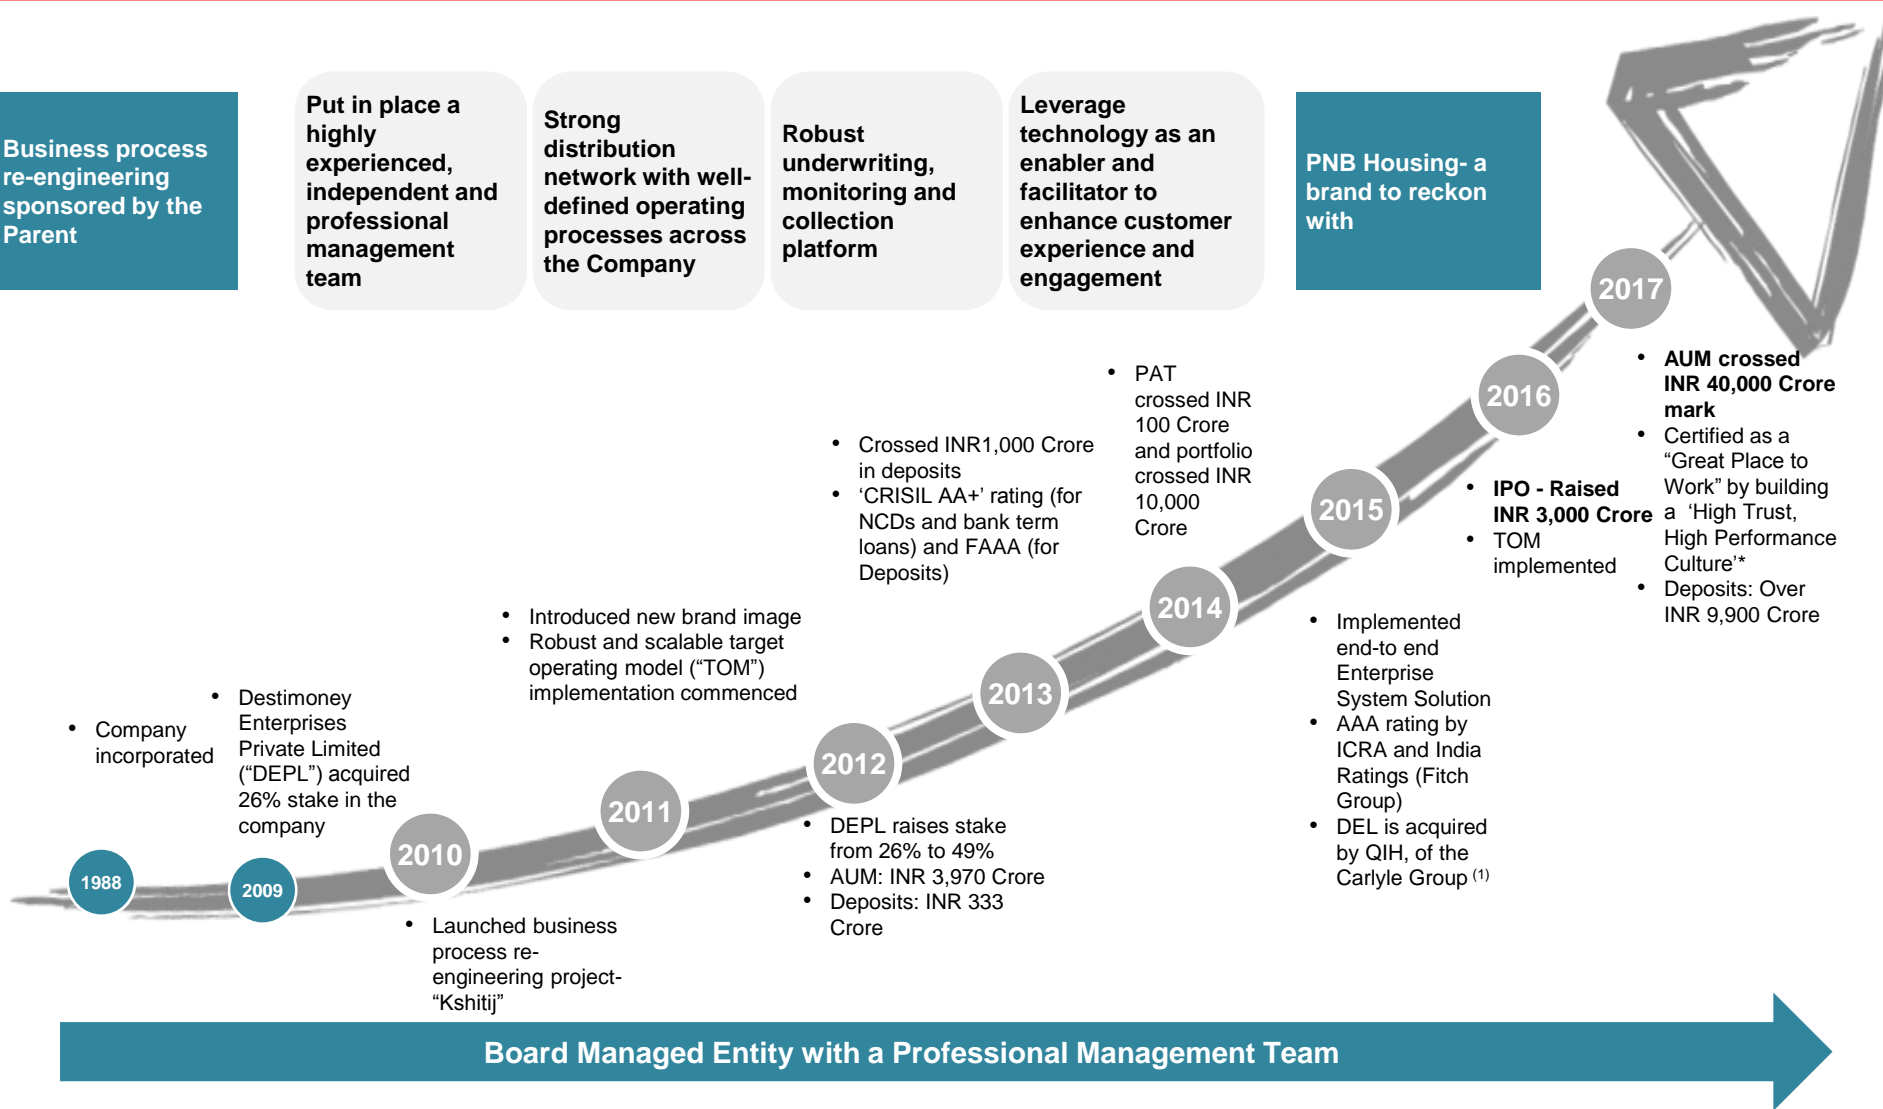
Business process re-engineering sponsored by the Parent

Put in place a highly experienced, independent and professional management team

Strong distribution network with well-defined operating processes across the Company

Robust underwriting, monitoring and collection platform

Leverage technology as an enabler and facilitator to enhance customer experience and engagement

PNB Housing- a brand to reckon with

1988
• Company incorporated

2009
• Destimoney Enterprises Private Limited ("DEPL") acquired 26% stake in the company

2010
• Launched business process re-engineering project- "Kshitij"

2011
• Introduced new brand image
• Robust and scalable target operating model ("TOM") implementation commenced

2012
• DEPL raises stake from 26% to 49%
• AUM: INR 3,970 Crore
• Deposits: INR 333 Crore

2013
• Crossed INR1,000 Crore in deposits
• 'CRISIL AA+' rating (for NCDs and bank term loans) and FAAA (for Deposits)

2014
• PAT crossed INR 100 Crore and portfolio crossed INR 10,000 Crore

2015
• Implemented end-to end Enterprise System Solution
• AAA rating by ICRA and India Ratings (Fitch Group)
• DEL is acquired by QIH, of the Carlyle Group $^{(1)}$

2016
• IPO - Raised INR 3,000 Crore
• TOM implemented

2017
• AUM crossed INR 40,000 Crore mark
• Certified as a "Great Place to Work" by building a 'High Trust, High Performance Culture'*
• Deposits: Over INR 9,900 Crore

Board Managed Entity with a Professional Management Team